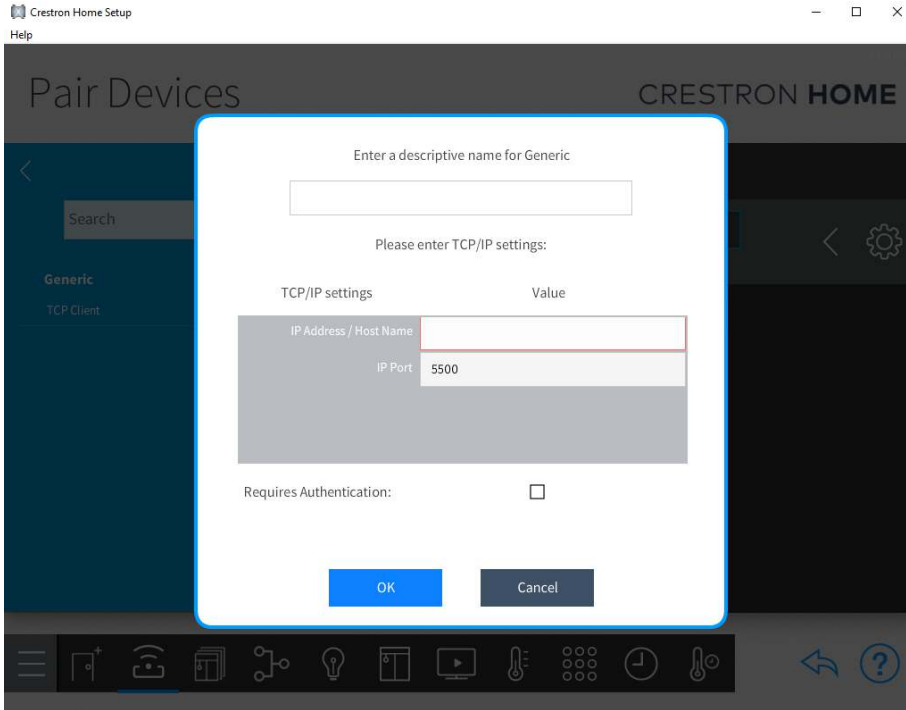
Crestron Home Setup
Help

Pair Devices

CRESTRON HOME

Search

Generic
TCP Client

Enter a descriptive name for Generic

Please enter TCP/IP settings:

| TCP/IP settings | Value |
|---|---|
| IP Address / Host Name | |
| IP Port | 5500 |

Requires Authentication:

OK

Cancel